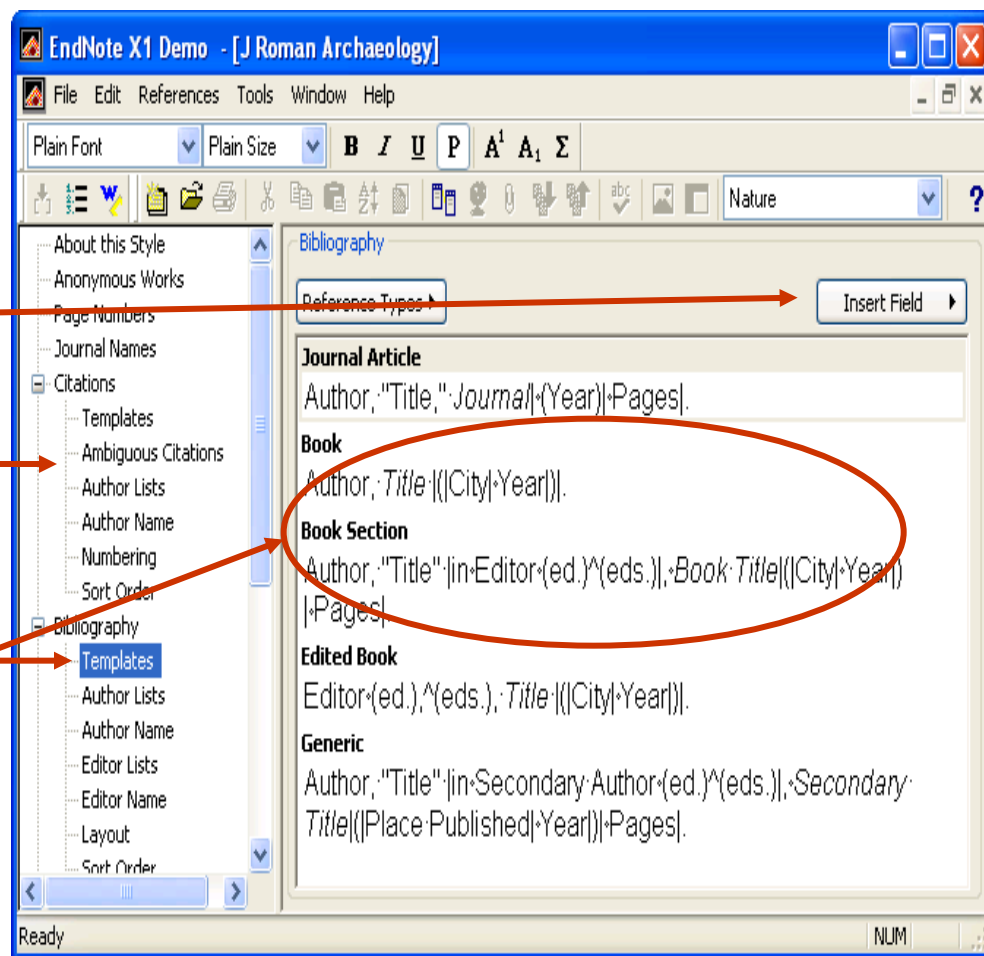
EndNote X1 Demo - [J Roman Archaeology]

File Edit References Tools Window Help

Plain Font Plain Size B I U P $A^1$ $A_1$ Σ

Nature ?

About this Style
Anonymous Works
Page Numbers
Journal Names
Citations
Templates
Ambiguous Citations
Author Lists
Author Name
Numbering
Sort Order
Bibliography
Templates
Author Lists
Author Name
Editor Lists
Editor Name
Layout
Sort Order

Bibliography

Reference Types ▸

Insert Field ▸

Journal Article
Author, "Title," Journal|(Year)|Pages|.

Book
Author, Title|(|City|Year|)|.

Book Section
Author, "Title" |in Editor (ed.)^(eds.)|, Book Title|(|City|Year|) | Pages|.

Edited Book
Editor (ed.)^(eds.), Title|(|City|Year|)|.

Generic
Author, "Title" |in Secondary Author (ed.)^(eds.)|, Secondary Title|(|Place Published|Year|)| Pages|.

Ready NUM